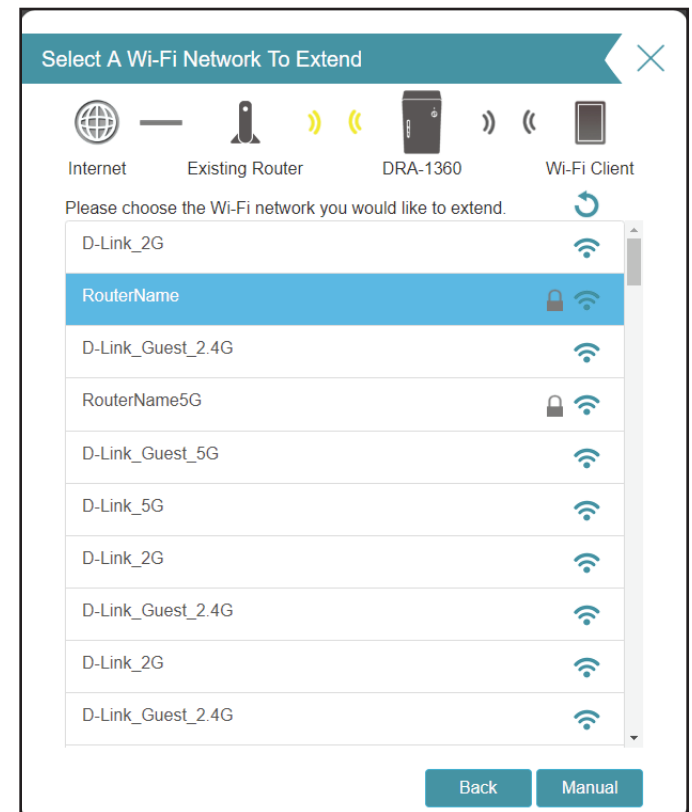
Select A Wi-Fi Network To Extend

Internet Existing Router DRA-1360 Wi-Fi Client

Please choose the Wi-Fi network you would like to extend.

D-Link_2G
RouterName
D-Link_Guest_2.4G
RouterName5G
D-Link_Guest_5G
D-Link_5G
D-Link_2G
D-Link_Guest_2.4G
D-Link_2G
D-Link_Guest_2.4G

Back Manual